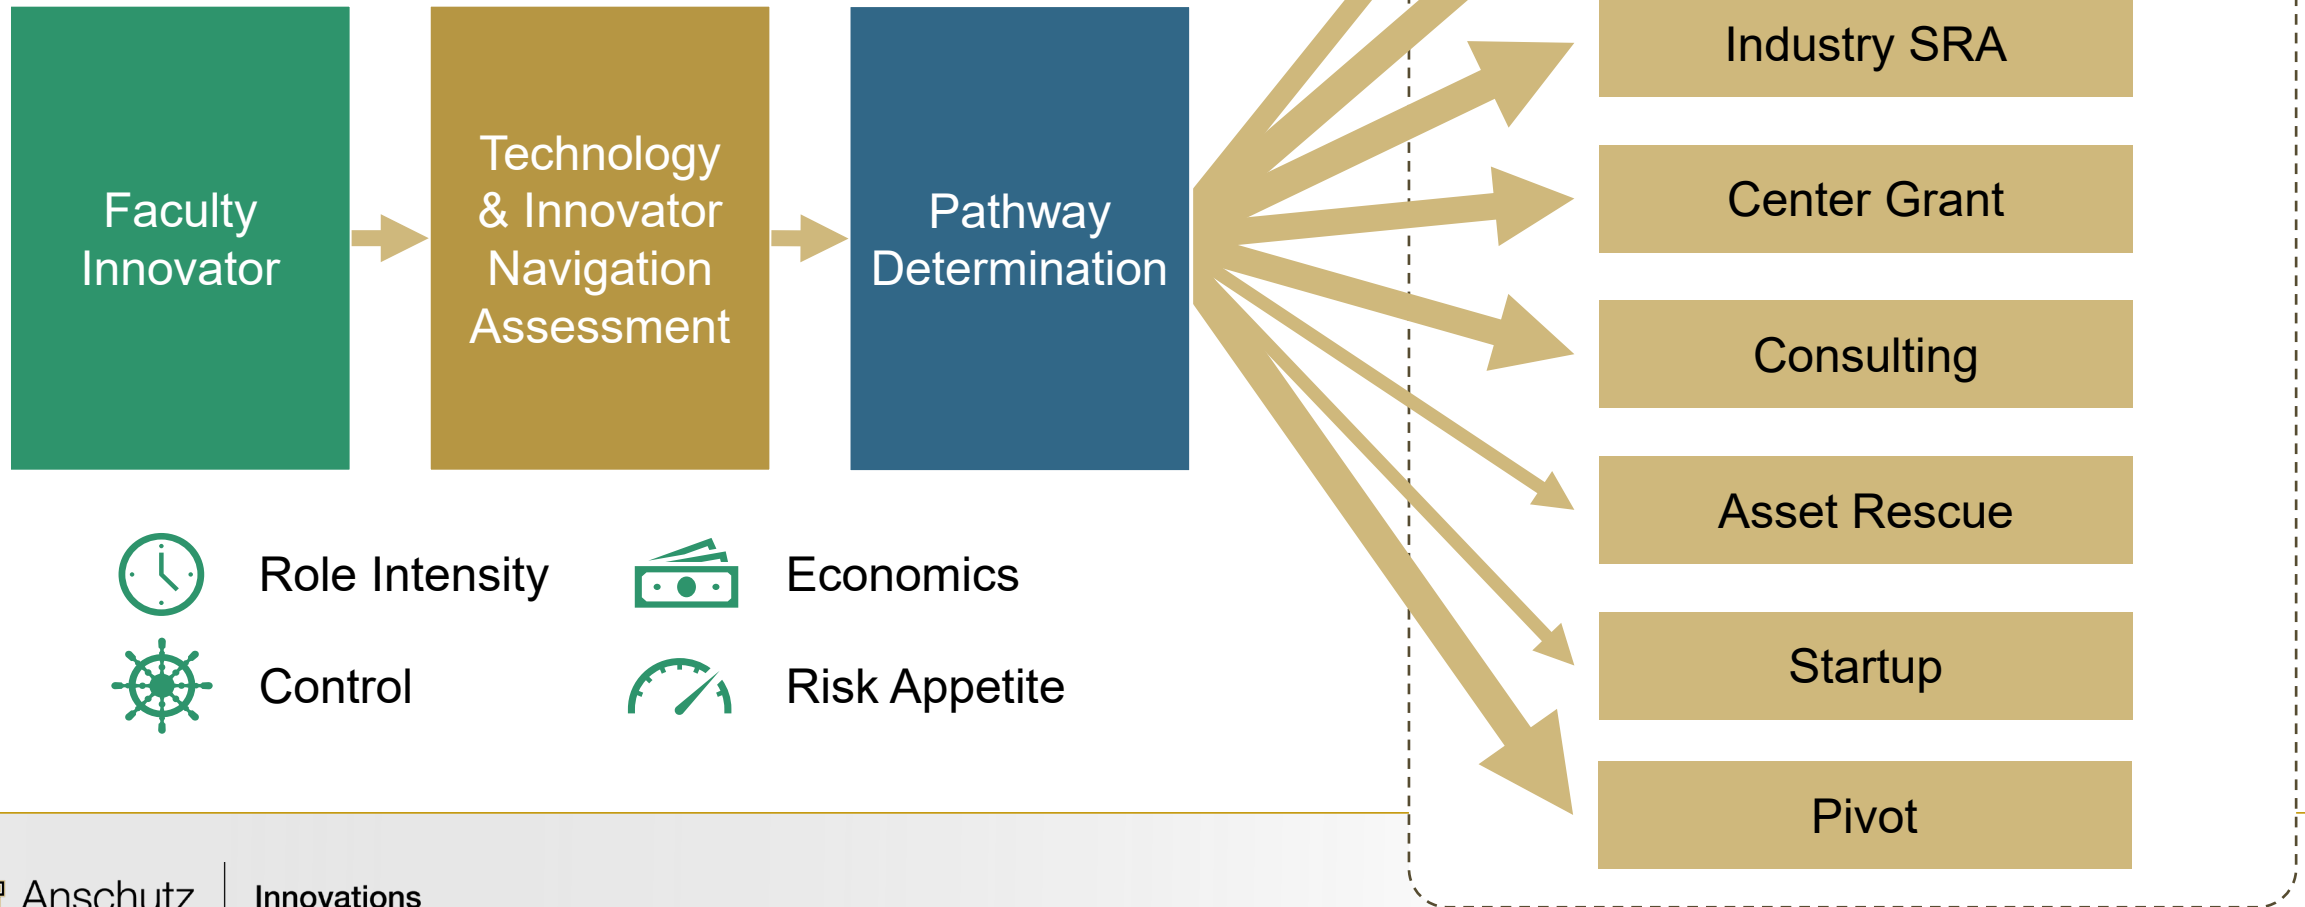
Faculty Innovator

Technology & Innovator Navigation Assessment

Pathway Determination

Industry SRA

Center Grant

Consulting

Asset Rescue

Startup

Pivot

Role Intensity

Economics

Control

Risk Appetite

Anschutz | Innovations